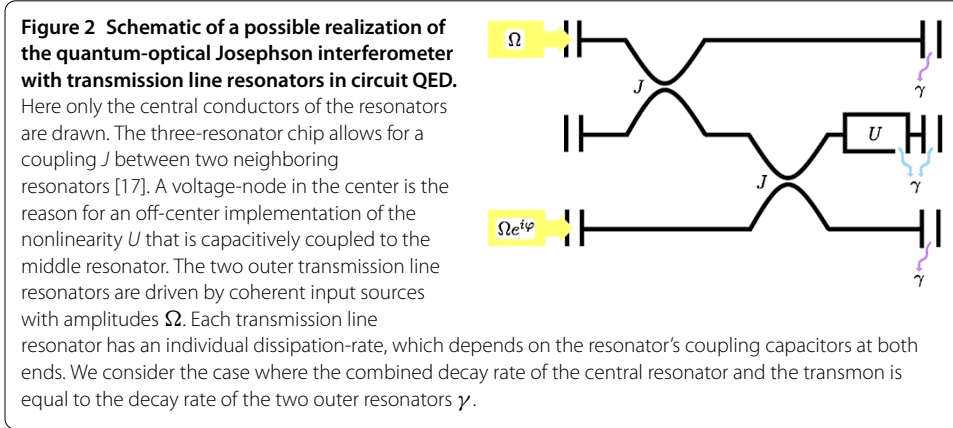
**Figure 2 Schematic of a possible realization of the quantum-optical Josephson interferometer with transmission line resonators in circuit QED.** Here only the central conductors of the resonators are drawn. The three-resonator chip allows for a coupling $J$ between two neighboring resonators [17]. A voltage-node in the center is the reason for an off-center implementation of the nonlinearity $U$ that is capacitively coupled to the middle resonator. The two outer transmission line resonators are driven by coherent input sources with amplitudes $\Omega$. Each transmission line resonator has an individual dissipation-rate, which depends on the resonator's coupling capacitors at both ends. We consider the case where the combined decay rate of the central resonator and the transmon is equal to the decay rate of the two outer resonators $\gamma$.

$\Omega$

$J$

$\gamma$

$U$

$J$

$\gamma$

$\Omega e^{i\varphi}$

$\gamma$